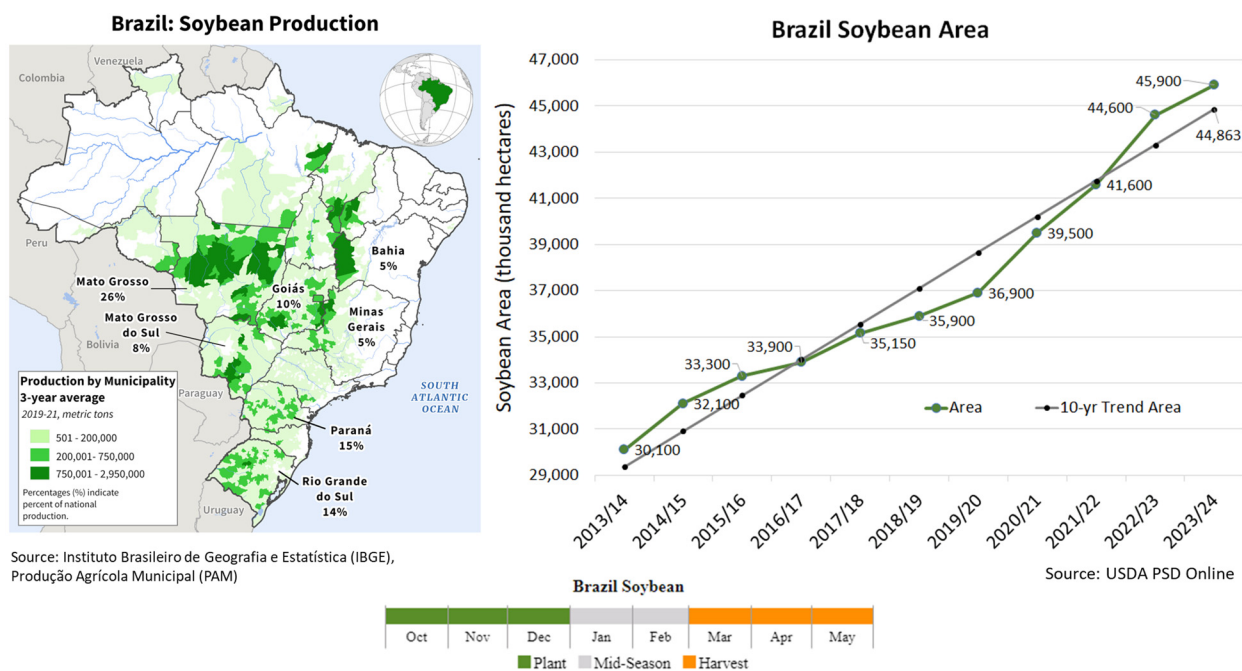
Brazil: Soybean Production

Colombia
Venezuela
Peru
Bolivia
Paraguay
Uruguay

Bahia
5%

Mato Grosso
26%

Goiás
10%

Mato Grosso do Sul
8%

Minas Gerais
5%

SOUTH ATLANTIC OCEAN

Paraná
15%

Rio Grande do Sul
14%

Production by Municipality
3-year average
2019-21, metric tons
501 - 200,000
200,001- 750,000
750,001 - 2,950,000
Percentages (%) indicate percent of national production.

Source: Instituto Brasileiro de Geografia e Estatística (IBGE), Produção Agrícola Municipal (PAM)

Brazil Soybean Area

Soybean Area (thousand hectares)

47,000
45,000
43,000
41,000
39,000
37,000
35,000
33,000
31,000
29,000

30,100
32,100
33,300
33,900
35,150
35,900
36,900
39,500
41,600
44,600
45,900
44,863

Area
10-yr Trend Area

2013/14
2014/15
2015/16
2016/17
2017/18
2018/19
2019/20
2020/21
2021/22
2022/23
2023/24

Source: USDA PSD Online

Brazil Soybean

| Oct | Nov | Dec | Jan | Feb | Mar | Apr | May |
|---|---|---|---|---|---|---|---|

Plant
Mid-Season
Harvest